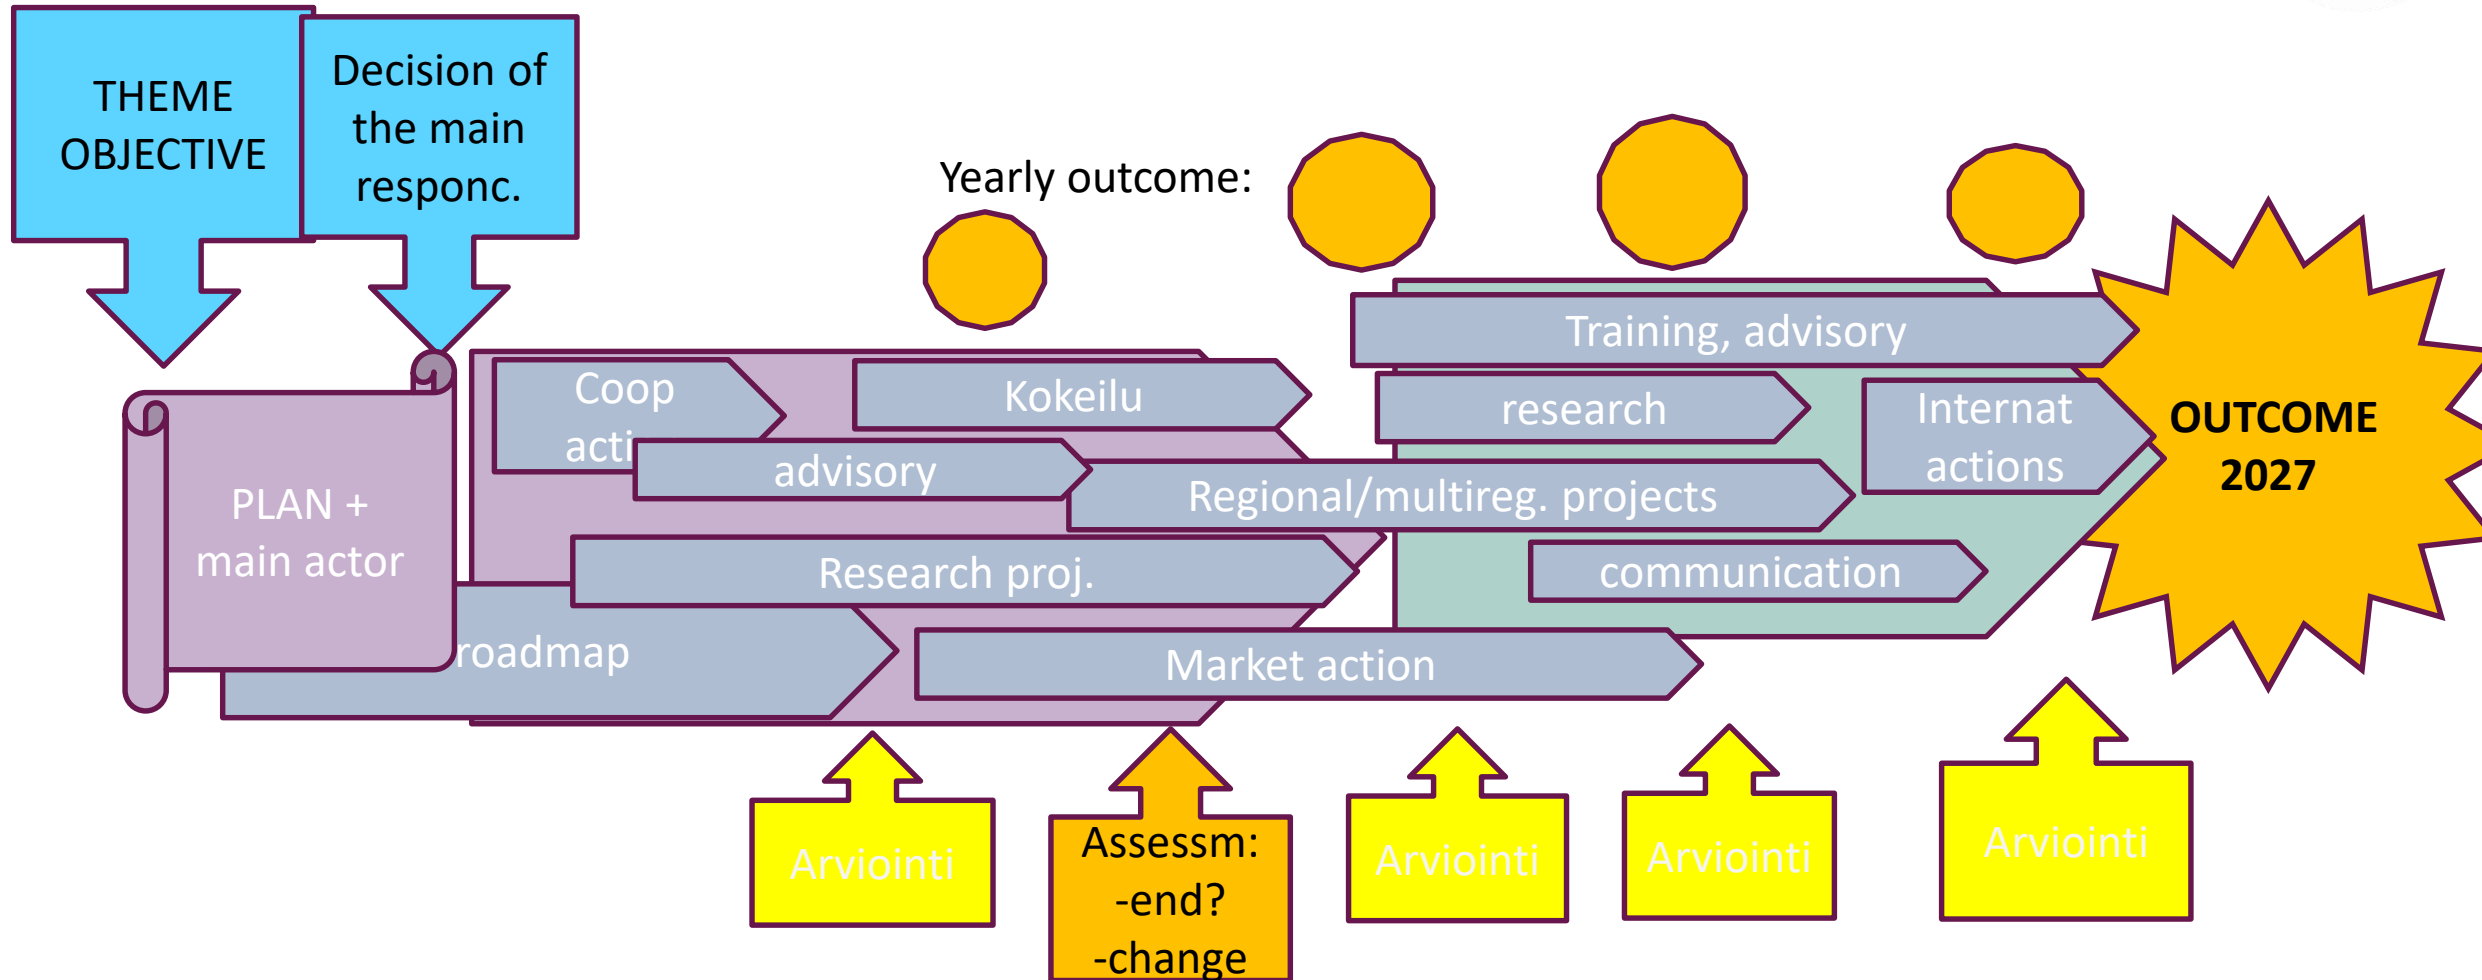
THEME OBJECTIVE

Decision of the main responc.

Yearly outcome:

PLAN + main actor

Coop acti

Kokeilu

advisory

Training, advisory

research

Internat actions

Regional/multireg. projects

communication

Research proj.

roadmap

Market action

OUTCOME 2027

Arviointi

Assessm: -end? -change

Arviointi

Arviointi

Arviointi